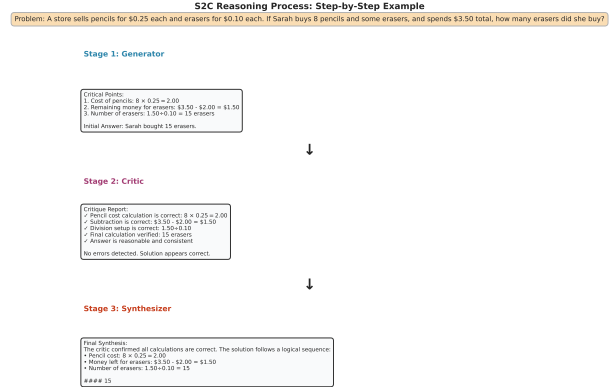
S2C Reasoning Process: Step-by-Step Example

Problem: A store sells pencils for \$0.25 each and erasers for \$0.10 each. If Sarah buys 8 pencils and some erasers, and spends \$3.50 total, how many erasers did she buy?

Stage 1: Generator

Critical Points:
1. Cost of pencils: $8 \times 0.25 = 2.00$
2. Remaining money for erasers: \$3.50 - \$2.00 = \$1.50
3. Number of erasers: $1.50 \div 0.10 = 15$ erasers

Initial Answer: Sarah bought 15 erasers.

↓

Stage 2: Critic

Critique Report:
✓ Pencil cost calculation is correct: $8 \times 0.25 = 2.00$
✓ Subtraction is correct: \$3.50 - \$2.00 = \$1.50
✓ Division setup is correct: $1.50 \div 0.10$
✓ Final calculation verified: 15 erasers
✓ Answer is reasonable and consistent

No errors detected. Solution appears correct.

↓

Stage 3: Synthesizer

Final Synthesis:
The critic confirmed all calculations are correct. The solution follows a logical sequence:
• Pencil cost: $8 \times 0.25 = 2.00$
• Money left for erasers: \$3.50 - \$2.00 = \$1.50
• Number of erasers: $1.50 \div 0.10 = 15$

#### 15